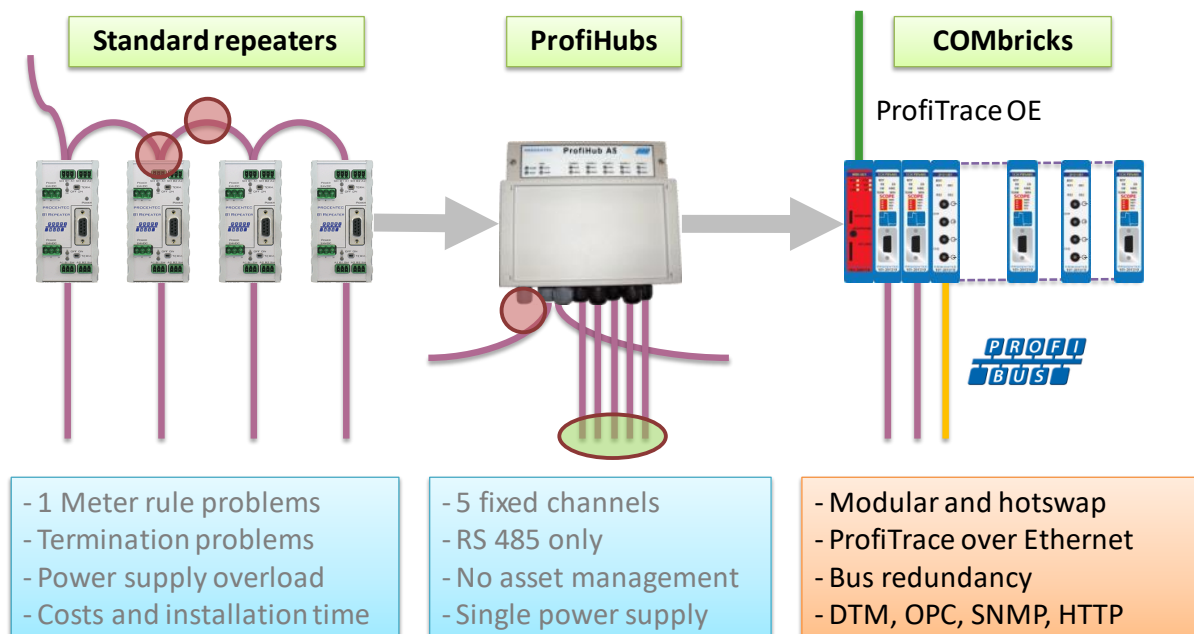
Standard repeaters

ProfiHubs

COMbricks

ProfiTrace OE

PROCENTEC
B1 REPEATER

ProfiHub A5

PROFI BUS

- 1 Meter rule problems
- Termination problems
- Power supply overload
- Costs and installation time

- 5 fixed channels
- RS 485 only
- No asset management
- Single power supply

- Modular and hotswap
- ProfiTrace over Ethernet
- Bus redundancy
- DTM, OPC, SNMP, HTTP